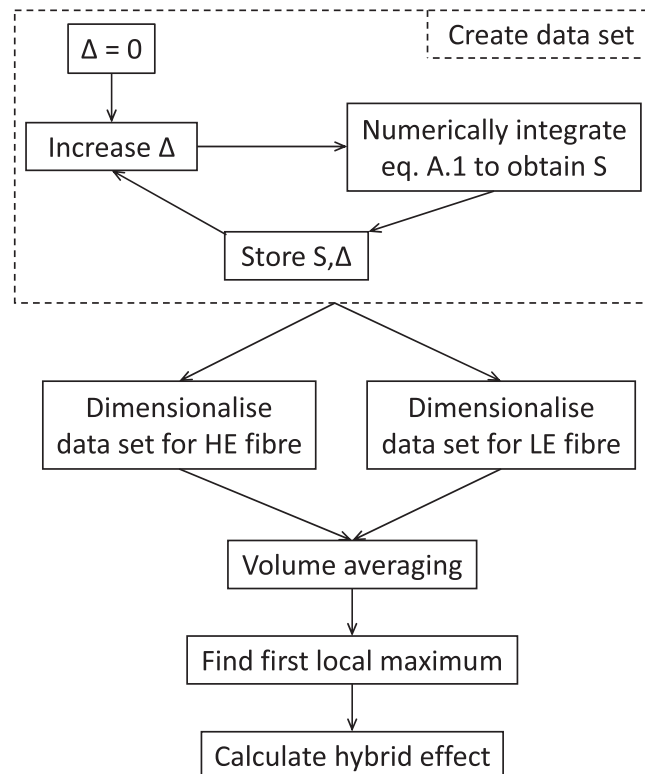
Create data set

Δ = 0

Increase Δ

Numerically integrate eq. A.1 to obtain S

Store S,Δ

Dimensionalise data set for HE fibre

Dimensionalise data set for LE fibre

Volume averaging

Find first local maximum

Calculate hybrid effect